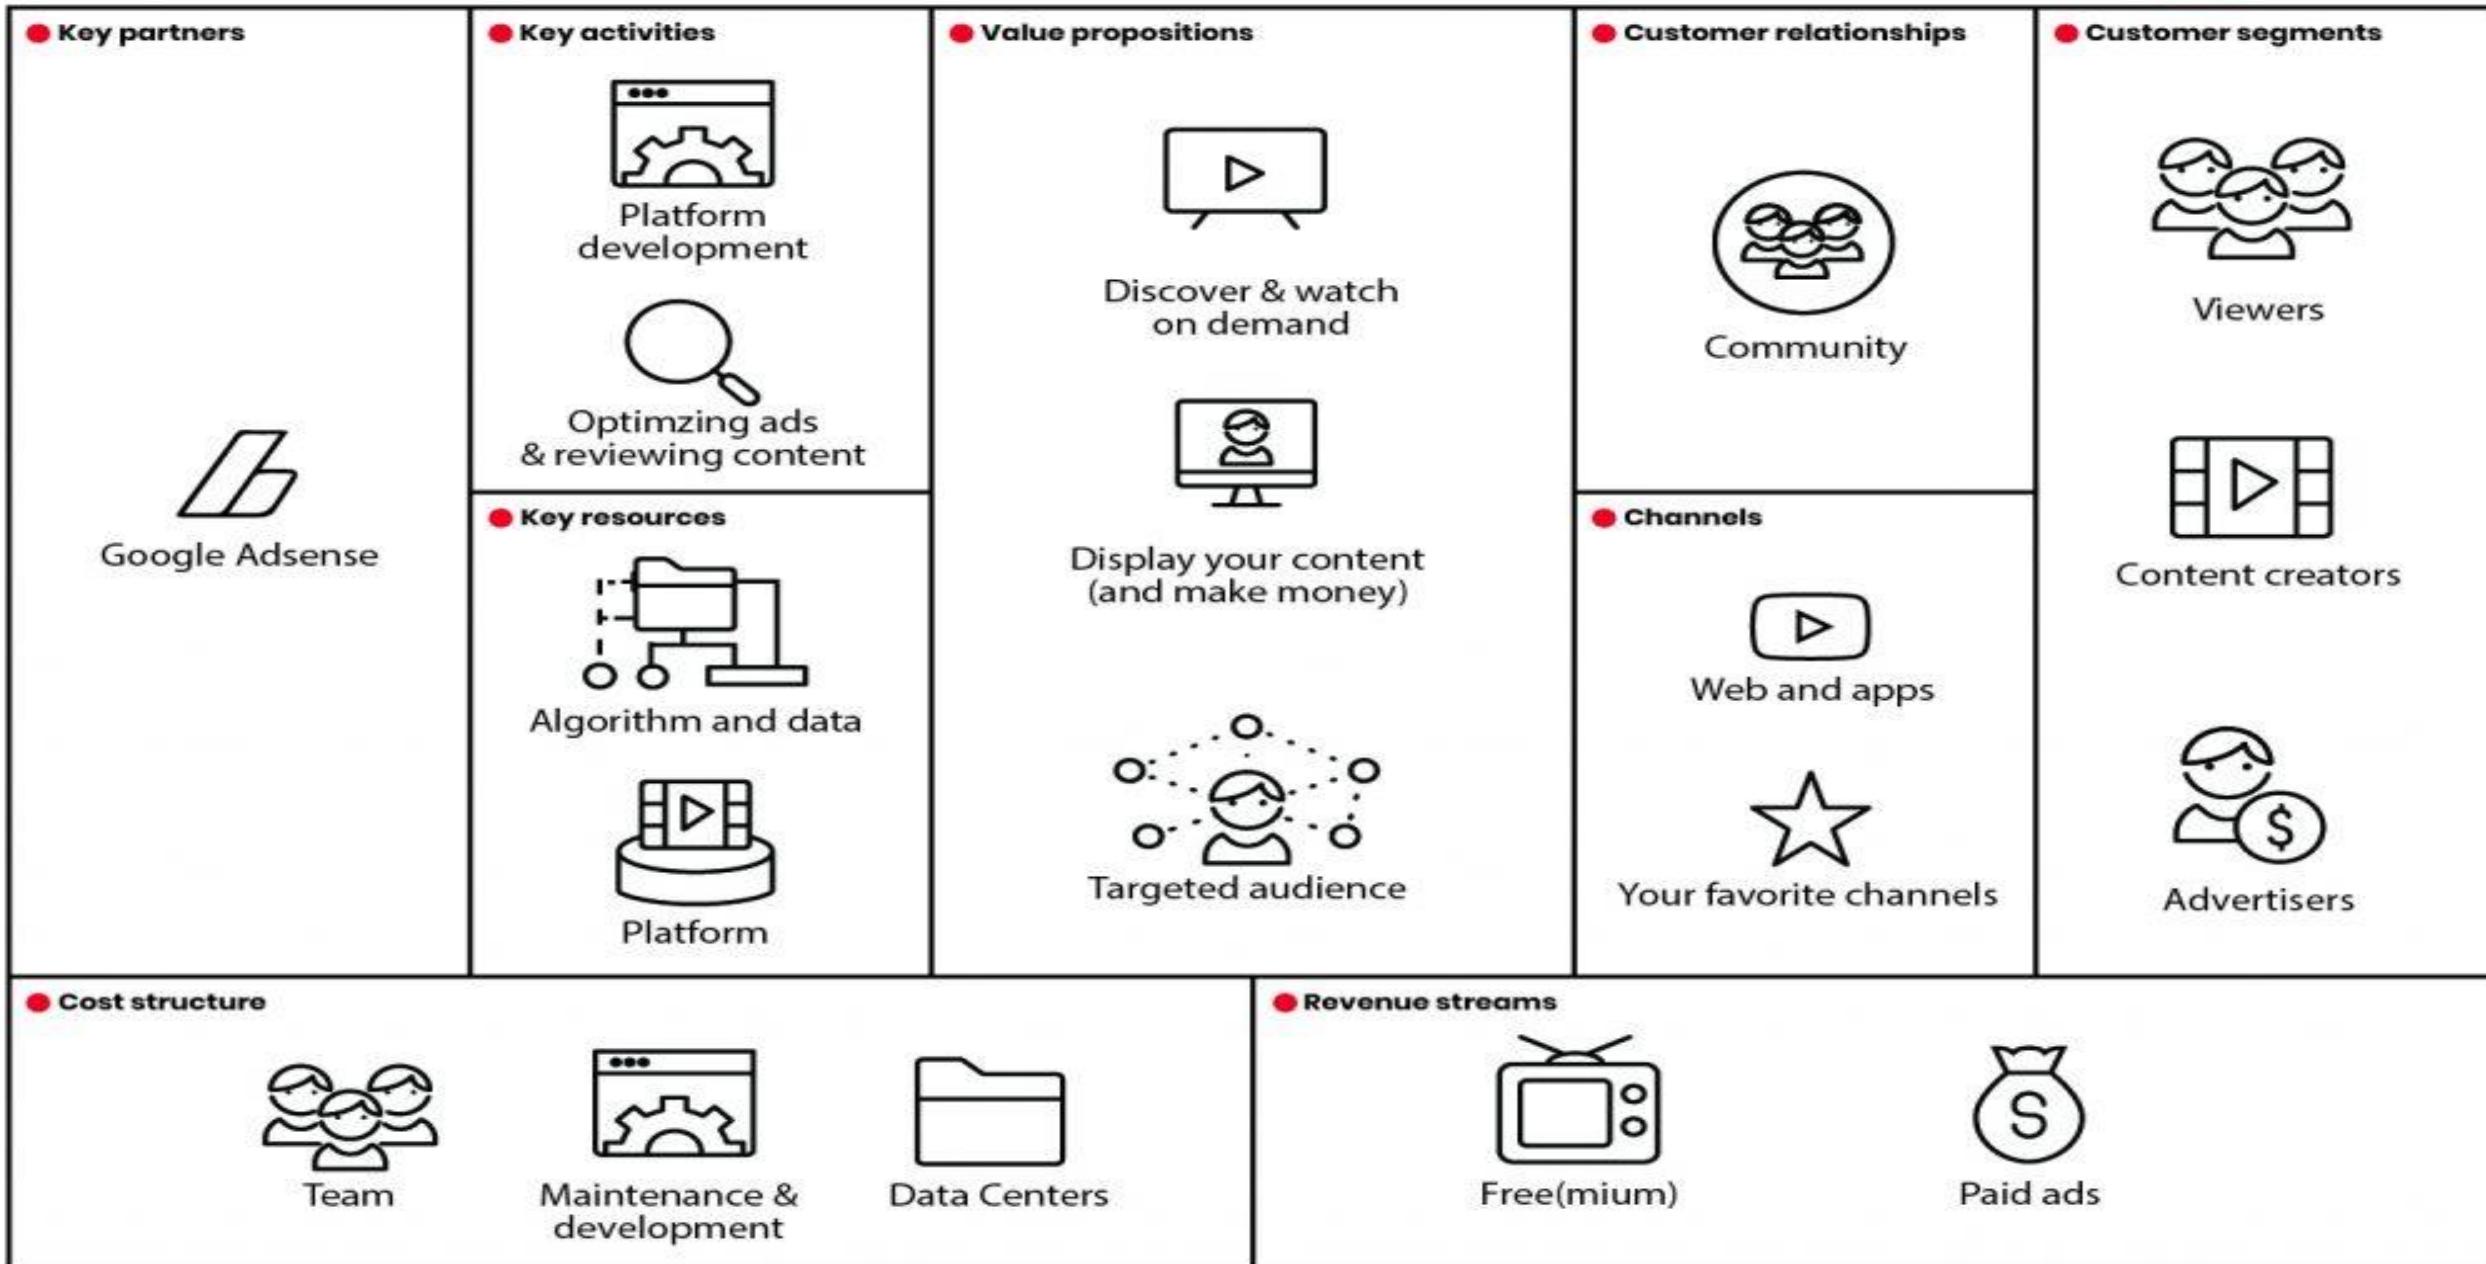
Key partners

Google Adsense

Key activities

Platform development

Optimzing ads & reviewing content

Key resources

Algorithm and data

Platform

Value propositions

Discover & watch on demand

Display your content (and make money)

Targeted audience

Customer relationships

Community

Channels

Web and apps

Your favorite channels

Customer segments

Viewers

Content creators

Advertisers

Cost structure

Team

Maintenance & development

Data Centers

Revenue streams

Free(mium)

Paid ads